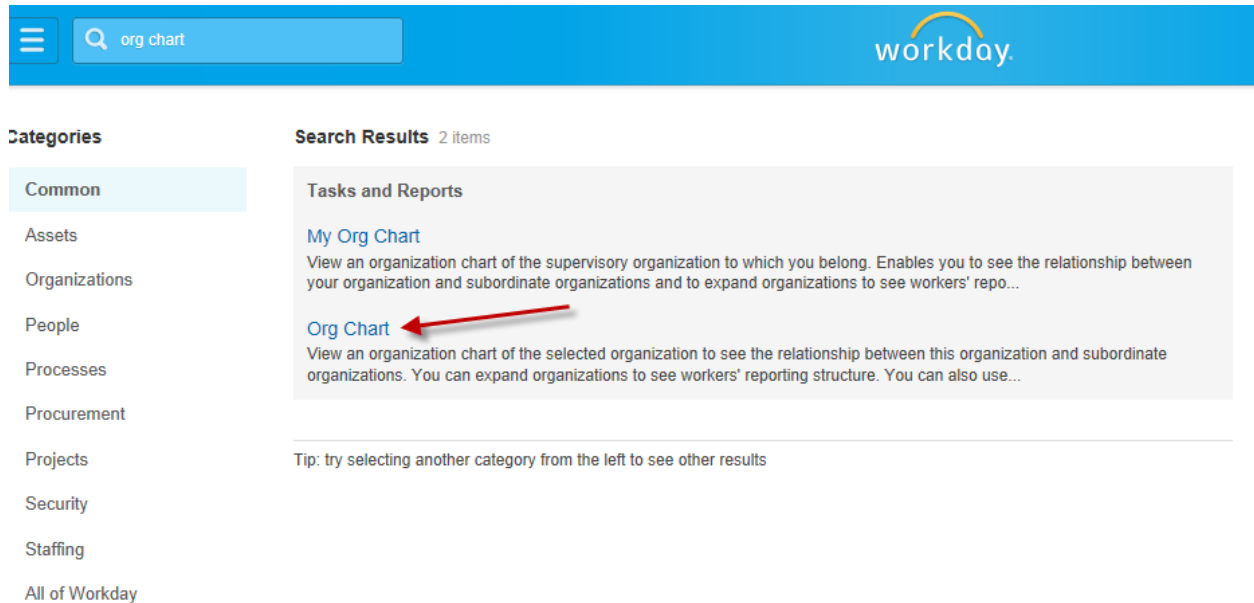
org chart

workday.

Categories

Common

Assets

Organizations

People

Processes

Procurement

Projects

Security

Staffing

All of Workday

Search Results 2 items

Tasks and Reports

My Org Chart

View an organization chart of the supervisory organization to which you belong. Enables you to see the relationship between your organization and subordinate organizations and to expand organizations to see workers' repo...

Org Chart

View an organization chart of the selected organization to see the relationship between this organization and subordinate organizations. You can expand organizations to see workers' reporting structure. You can also use...

Tip: try selecting another category from the left to see other results